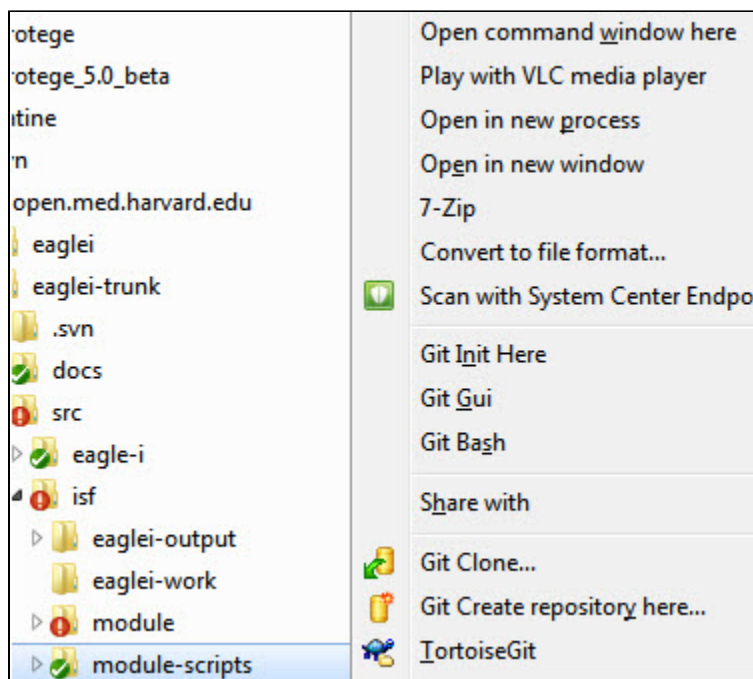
rotege
rotege_5.0_beta
itine
rn
open.med.harvard.edu
eaglei
eaglei-trunk
.svn
docs
src
eagle-i
isf
eaglei-output
eaglei-work
module
module-scripts

Open command window here
Play with VLC media player
Open in new process
Open in new window
7-Zip
Convert to file format...
Scan with System Center Endpo
Git Init Here
Git Gui
Git Bash
Share with
Git Clone...
Git Create repository here...
TortoiseGit